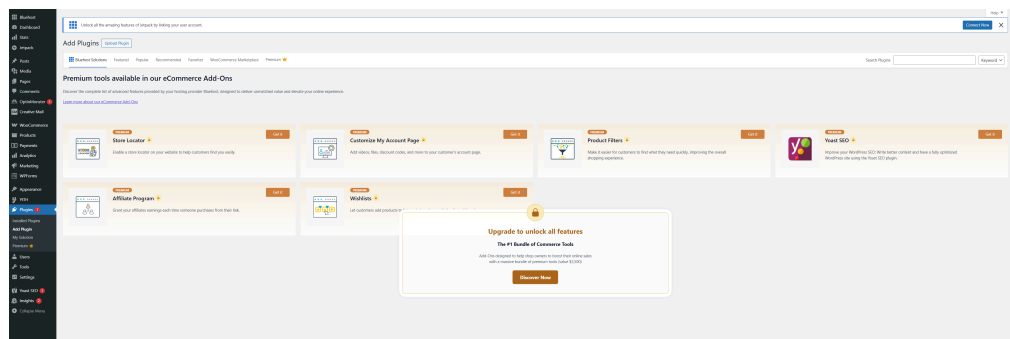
Bluehost
Dashboard
Stats
Jetpack
Posts
Media
Pages
Comments
OptinMonster 1
Creator Mail
WooCommerce
Products
Payments
Analytics
Marketing
WPForms
Appearance
YITH
Plugins 1
Installed Plugins
Add Plugin
My Solution
Premium
Users
Tools
Settings
Yoast SEO 1
Insights 1
Collapse Menu

Help ▾

Unlock all the amazing features of Jetpack by linking your user account.
Connect Now

Add Plugins
Upload Plugin

Bluehost Solutions
Featured
Popular
Recommended
Favorites
WooCommerce Marketplace
Premium

Search Plugins
Keyword

Premium tools available in our eCommerce Add-Ons

Discover the complete list of advanced features provided by your hosting provider Bluehost, designed to deliver unmatched value and elevate your online experience.

Learn more about our eCommerce Add-Ons

PREMIUM
Store Locator
Get it
Enable a store locator on your website to help customers find you easily.

PREMIUM
Customize My Account Page
Get it
Add videos, files, discount codes, and more to your customer's account page.

PREMIUM
Product Filters
Get it
Make it easier for customers to find what they need quickly, improving the overall shopping experience.

PREMIUM
Yoast SEO
Get it
Improve your WordPress SEO: Write better content and have a fully optimized WordPress site using the Yoast SEO plugin.

PREMIUM
Affiliate Program
Get it
Grant your affiliates earnings each time someone purchases from their link.

PREMIUM
Wishlists
Get it
Let customers add products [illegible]

Upgrade to unlock all features

The #1 Bundle of Commerce Tools

Add-Ons designed to help shop owners to boost their online sales with a massive bundle of premium tools (value $3,000)

Discover Now